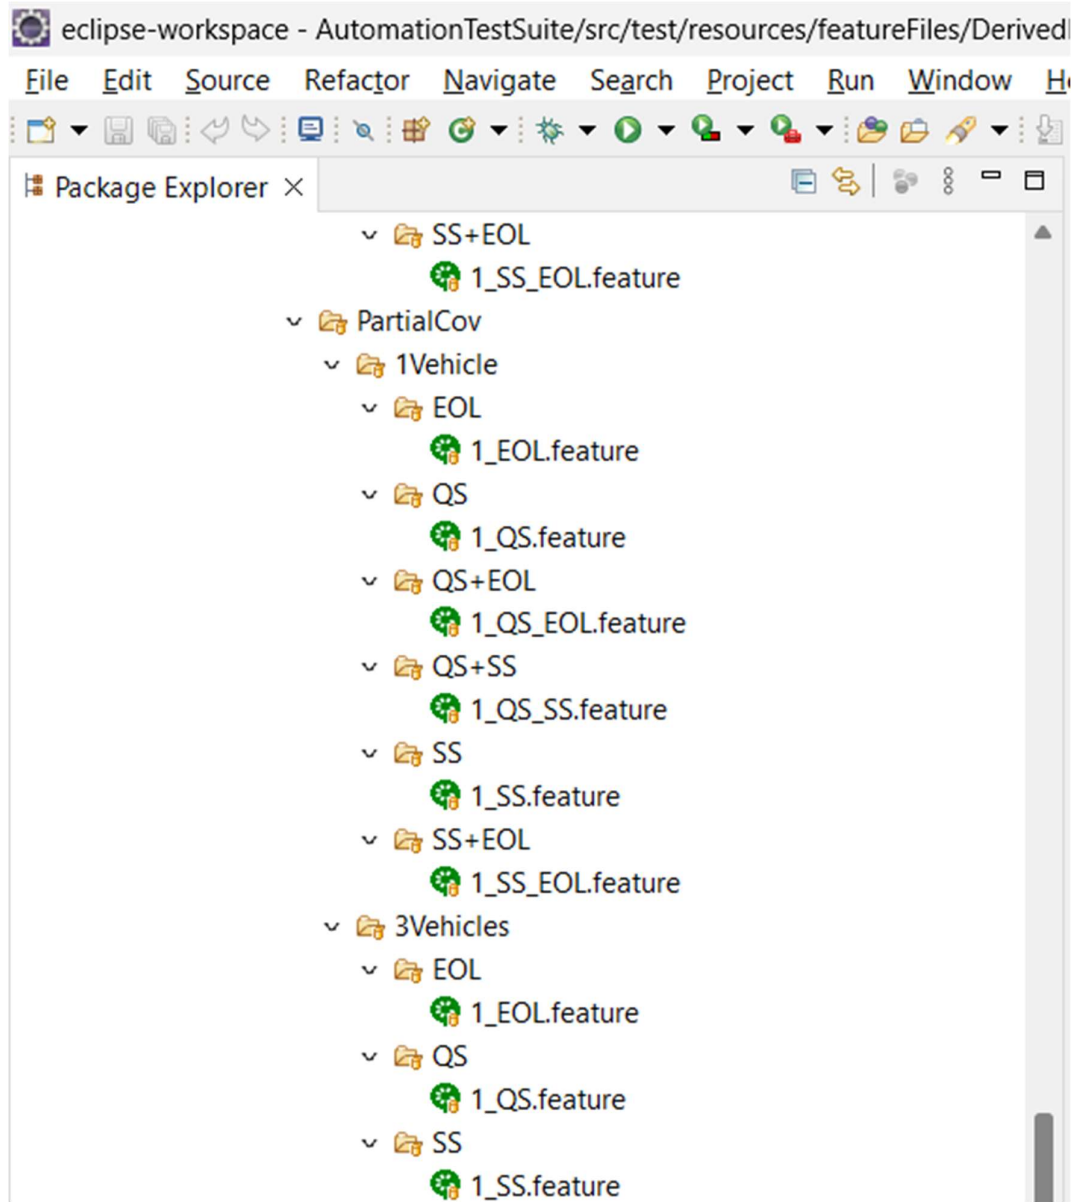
eclipse-workspace - AutomationTestSuite/src/test/resources/featureFiles/Derived

File Edit Source Refactor Navigate Search Project Run Window He

Package Explorer ×

SS+EOL
1_SS_EOL.feature
PartialCov
1Vehicle
EOL
1_EOL.feature
QS
1_QS.feature
QS+EOL
1_QS_EOL.feature
QS+SS
1_QS_SS.feature
SS
1_SS.feature
SS+EOL
1_SS_EOL.feature
3Vehicles
EOL
1_EOL.feature
QS
1_QS.feature
SS
1_SS.feature